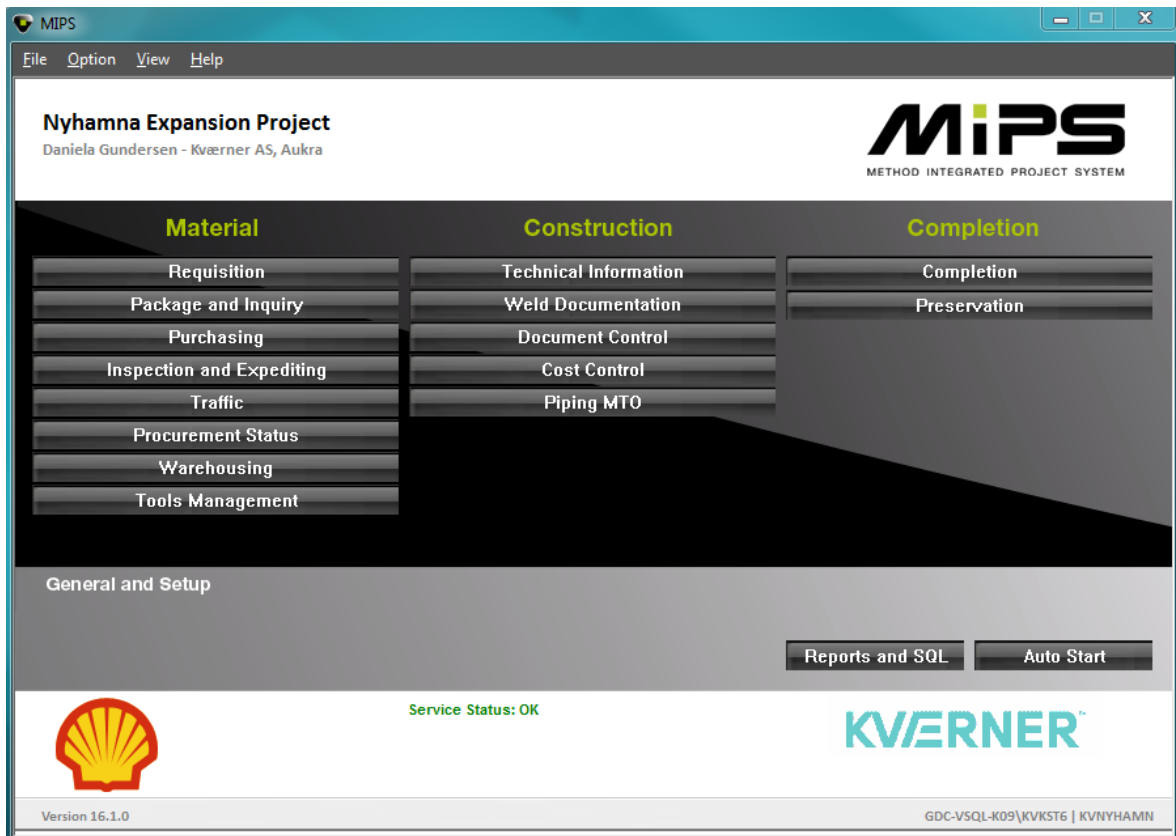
MIPS

File Option View Help

Nyhamna Expansion Project
Daniela Gundersen - Kværner AS, Aukra

MiPS
METHOD INTEGRATED PROJECT SYSTEM

Material
Requisition
Package and Inquiry
Purchasing
Inspection and Expediting
Traffic
Procurement Status
Warehousing
Tools Management

Construction
Technical Information
Weld Documentation
Document Control
Cost Control
Piping MTO

Completion
Completion
Preservation

General and Setup

Reports and SQL
Auto Start

Service Status: OK

KVÆRNER™

Version 16.1.0

GDC-VSQL-K09\KVKST6 | KVNYHAMN